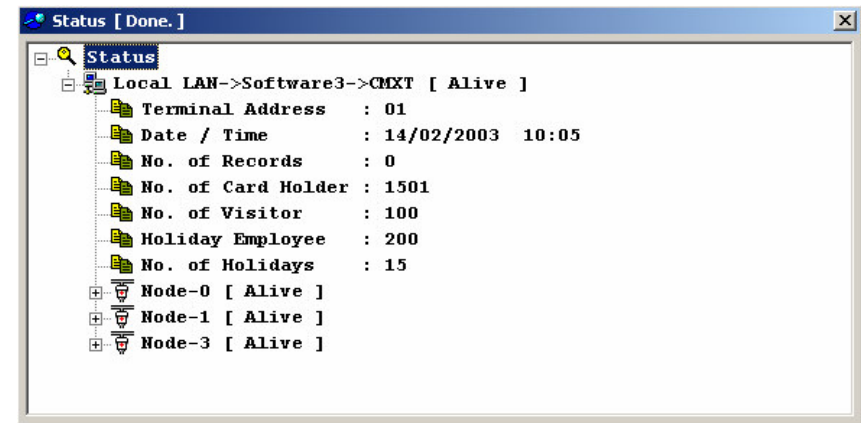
Status [ Done. ]

Status

Local LAN->Software3->CMXT [ Alive ]

Terminal Address : 01

Date / Time : 14/02/2003 10:05

No. of Records : 0

No. of Card Holder : 1501

No. of Visitor : 100

Holiday Employee : 200

No. of Holidays : 15

Node-0 [ Alive ]

Node-1 [ Alive ]

Node-3 [ Alive ]